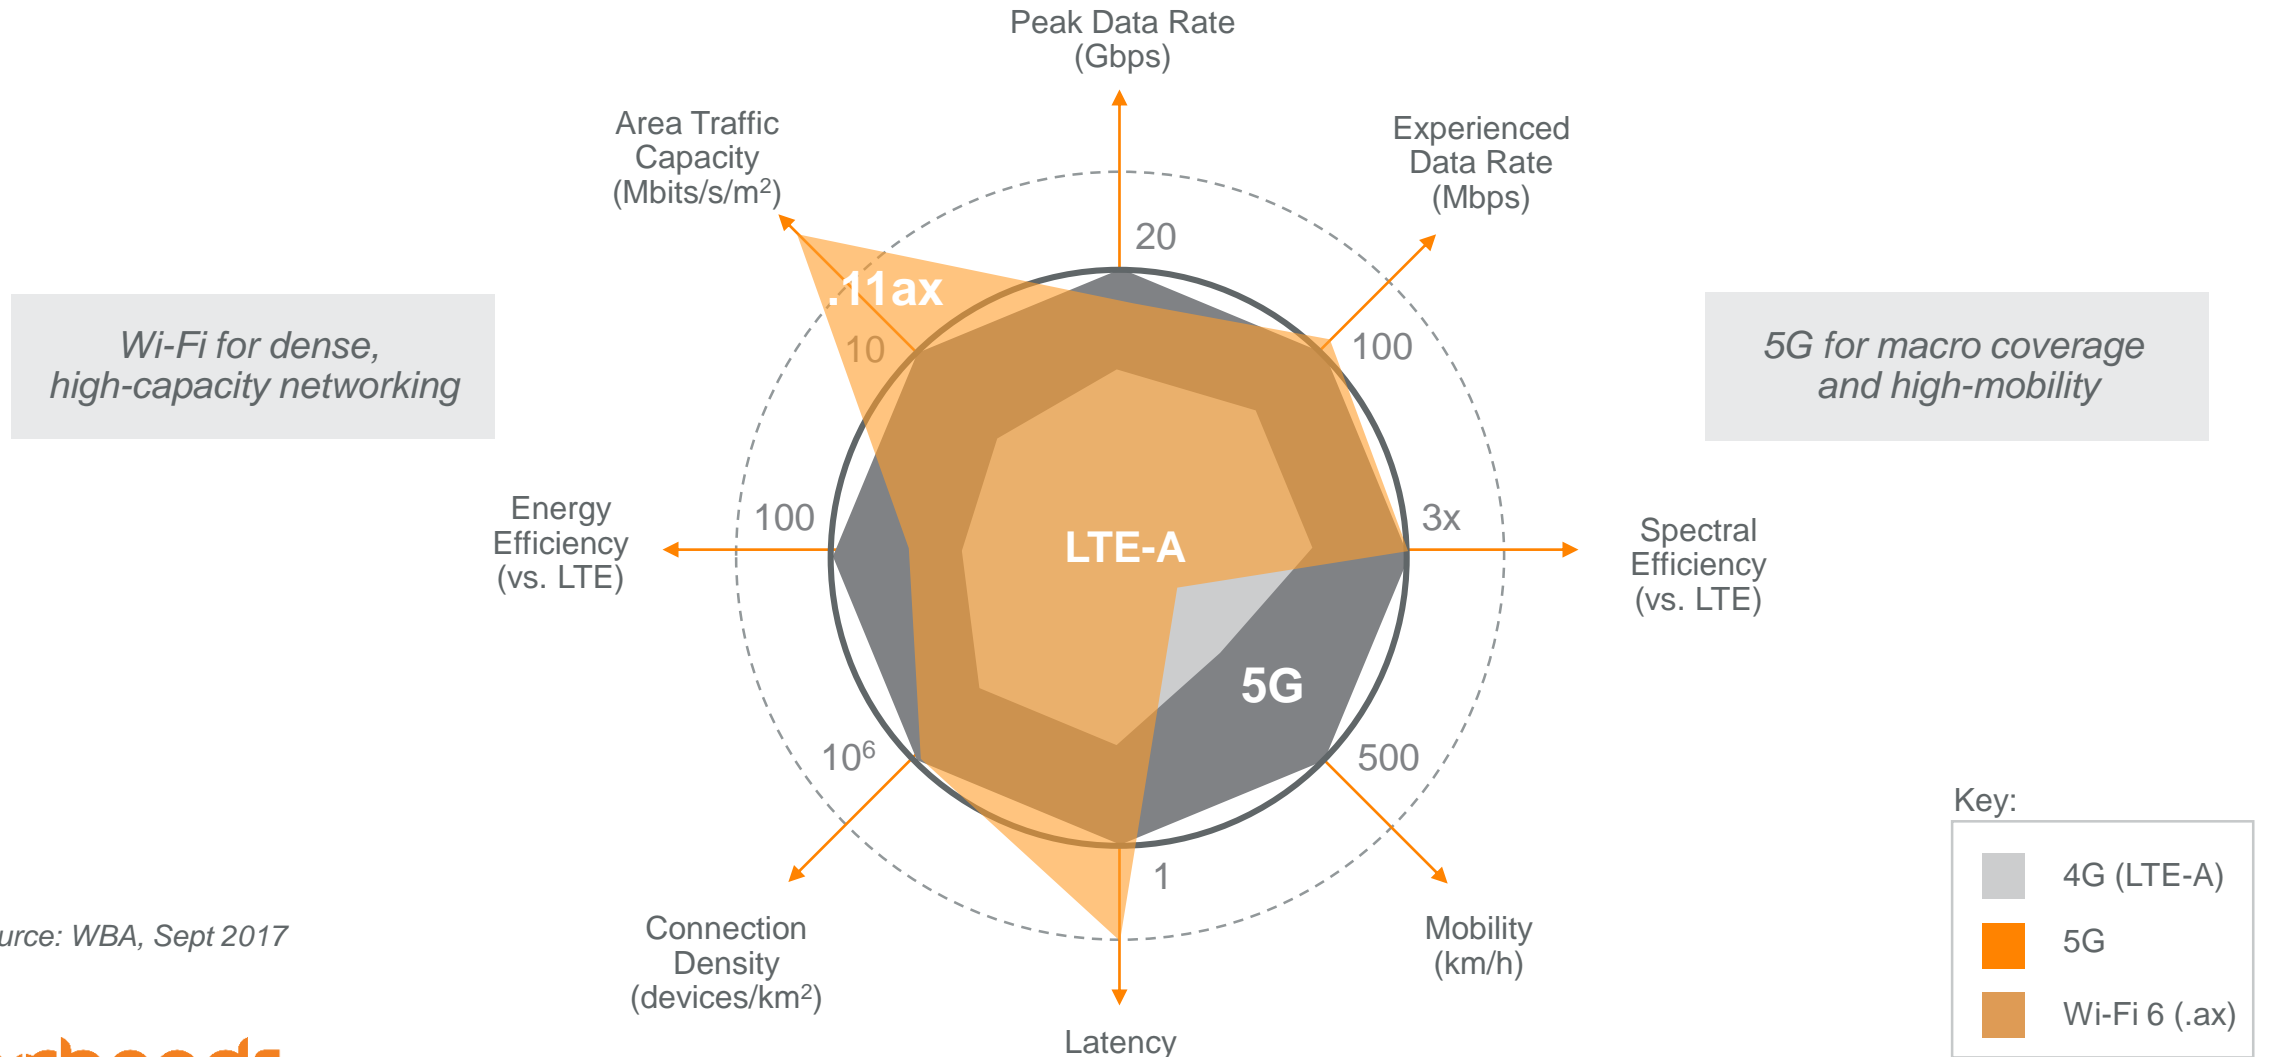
Peak Data Rate (Gbps)

Experienced Data Rate (Mbps)

Area Traffic Capacity (Mbits/s/m$^2$)

Wi-Fi for dense, high-capacity networking

5G for macro coverage and high-mobility

20

.11ax

10

100

3x

Energy Efficiency (vs. LTE)

100

LTE-A

Spectral Efficiency (vs. LTE)

5G

$10^6$

500

1

urce: WBA, Sept 2017

Connection Density (devices/km$^2$)

Mobility (km/h)

Latency

Key:

4G (LTE-A)

5G

Wi-Fi 6 (.ax)